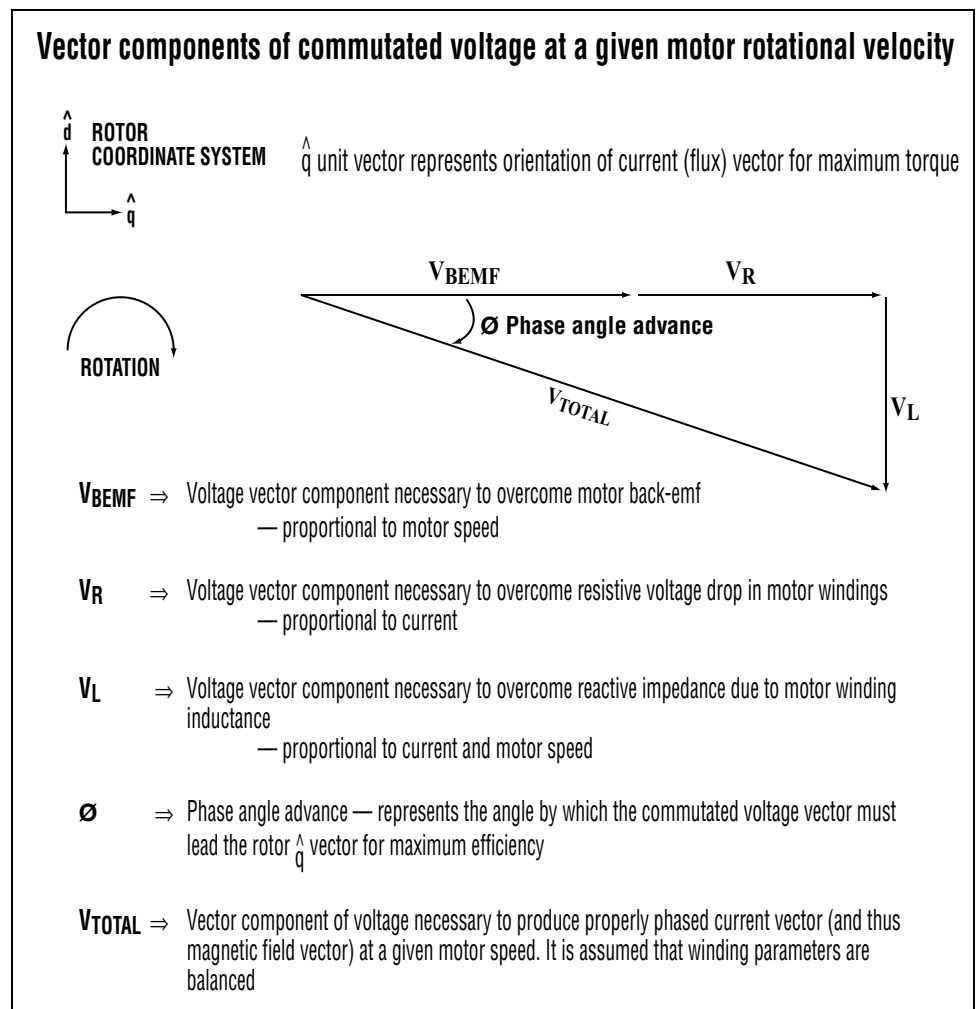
Vector components of commutated voltage at a given motor rotational velocity

$\hat{d}$ ROTOR COORDINATE SYSTEM

$\hat{q}$

$\hat{q}$ unit vector represents orientation of current (flux) vector for maximum torque

$V_{BEMF}$

$V_R$

Ø Phase angle advance

ROTATION

$V_{TOTAL}$

$V_L$

$V_{BEMF}$ ⇒ Voltage vector component necessary to overcome motor back-emf
— proportional to motor speed

$V_R$ ⇒ Voltage vector component necessary to overcome resistive voltage drop in motor windings
— proportional to current

$V_L$ ⇒ Voltage vector component necessary to overcome reactive impedance due to motor winding inductance
— proportional to current and motor speed

Ø ⇒ Phase angle advance — represents the angle by which the commutated voltage vector must lead the rotor $\hat{q}$ vector for maximum efficiency

$V_{TOTAL}$ ⇒ Vector component of voltage necessary to produce properly phased current vector (and thus magnetic field vector) at a given motor speed. It is assumed that winding parameters are balanced